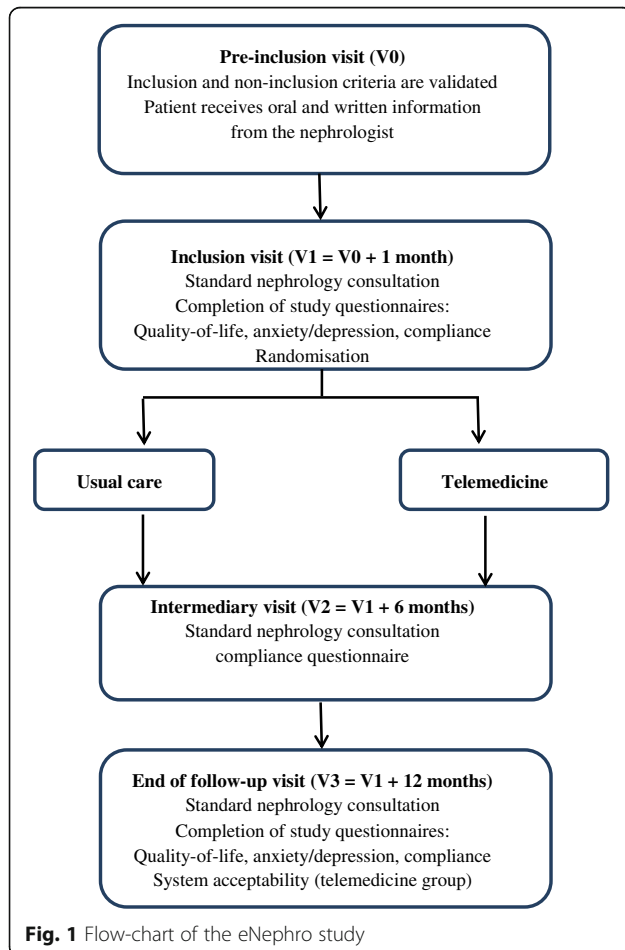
Pre-inclusion visit (V0)
Inclusion and non-inclusion criteria are validated
Patient receives oral and written information from the nephrologist

Inclusion visit (V1 = V0 + 1 month)
Standard nephrology consultation
Completion of study questionnaires:
Quality-of-life, anxiety/depression, compliance
Randomisation

Usual care

Telemedicine

Intermediary visit (V2 = V1 + 6 months)
Standard nephrology consultation
compliance questionnaire

End of follow-up visit (V3 = V1 + 12 months)
Standard nephrology consultation
Completion of study questionnaires:
Quality-of-life, anxiety/depression, compliance
System acceptability (telemedicine group)

Fig. 1 Flow-chart of the eNephro study